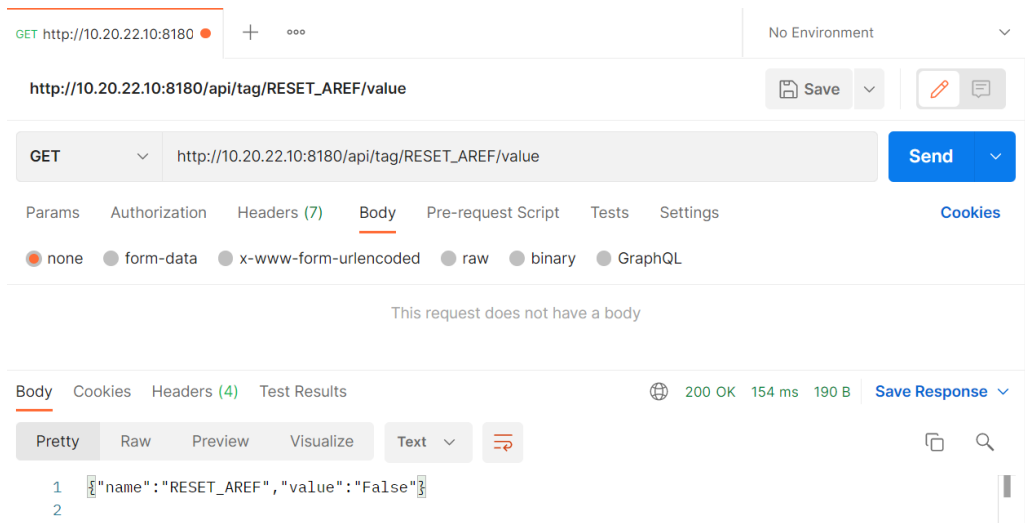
GET http://10.20.22.10:8180

No Environment

http://10.20.22.10:8180/api/tag/RESET_AREF/value

Save

GET

http://10.20.22.10:8180/api/tag/RESET_AREF/value

Send

Params Authorization Headers (7) Body Pre-request Script Tests Settings Cookies

none form-data x-www-form-urlencoded raw binary GraphQL

This request does not have a body

Body Cookies Headers (4) Test Results

200 OK 154 ms 190 B Save Response

Pretty Raw Preview Visualize Text

1 {"name":"RESET_AREF","value":"False"}
2